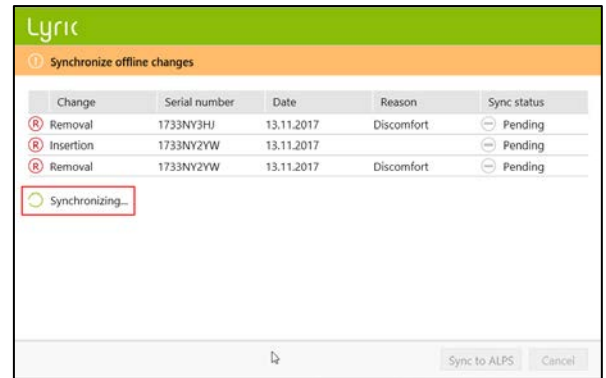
Lyric

Synchronize offline changes

| | Change | Serial number | Date | Reason | Sync status |
|---|---|---|---|---|---|
| R | Removal | 1733NY3HJ | 13.11.2017 | Discomfort | Pending |
| R | Insertion | 1733NY2YW | 13.11.2017 | | Pending |
| R | Removal | 1733NY2YW | 13.11.2017 | Discomfort | Pending |

Synchronizing...

Sync to ALPS
Cancel